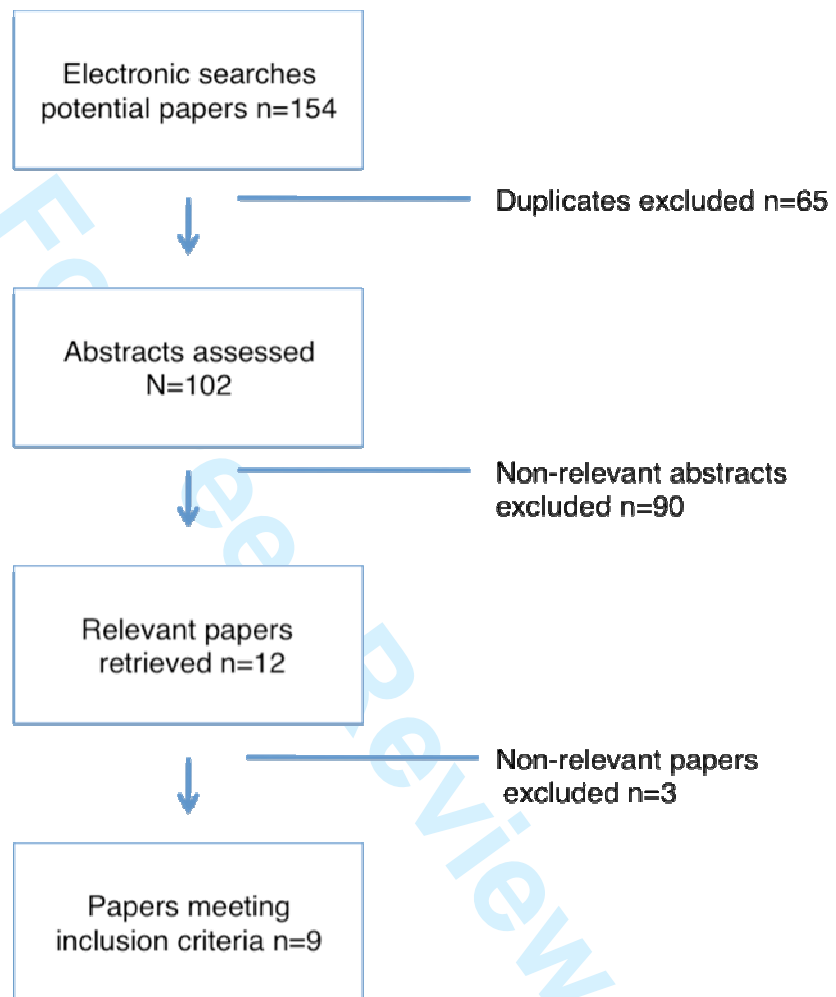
Electronic searches potential papers n=154

Duplicates excluded n=65

Abstracts assessed N=102

Non-relevant abstracts excluded n=90

Relevant papers retrieved n=12

Non-relevant papers excluded n=3

Papers meeting inclusion criteria n=9

For Peer Review